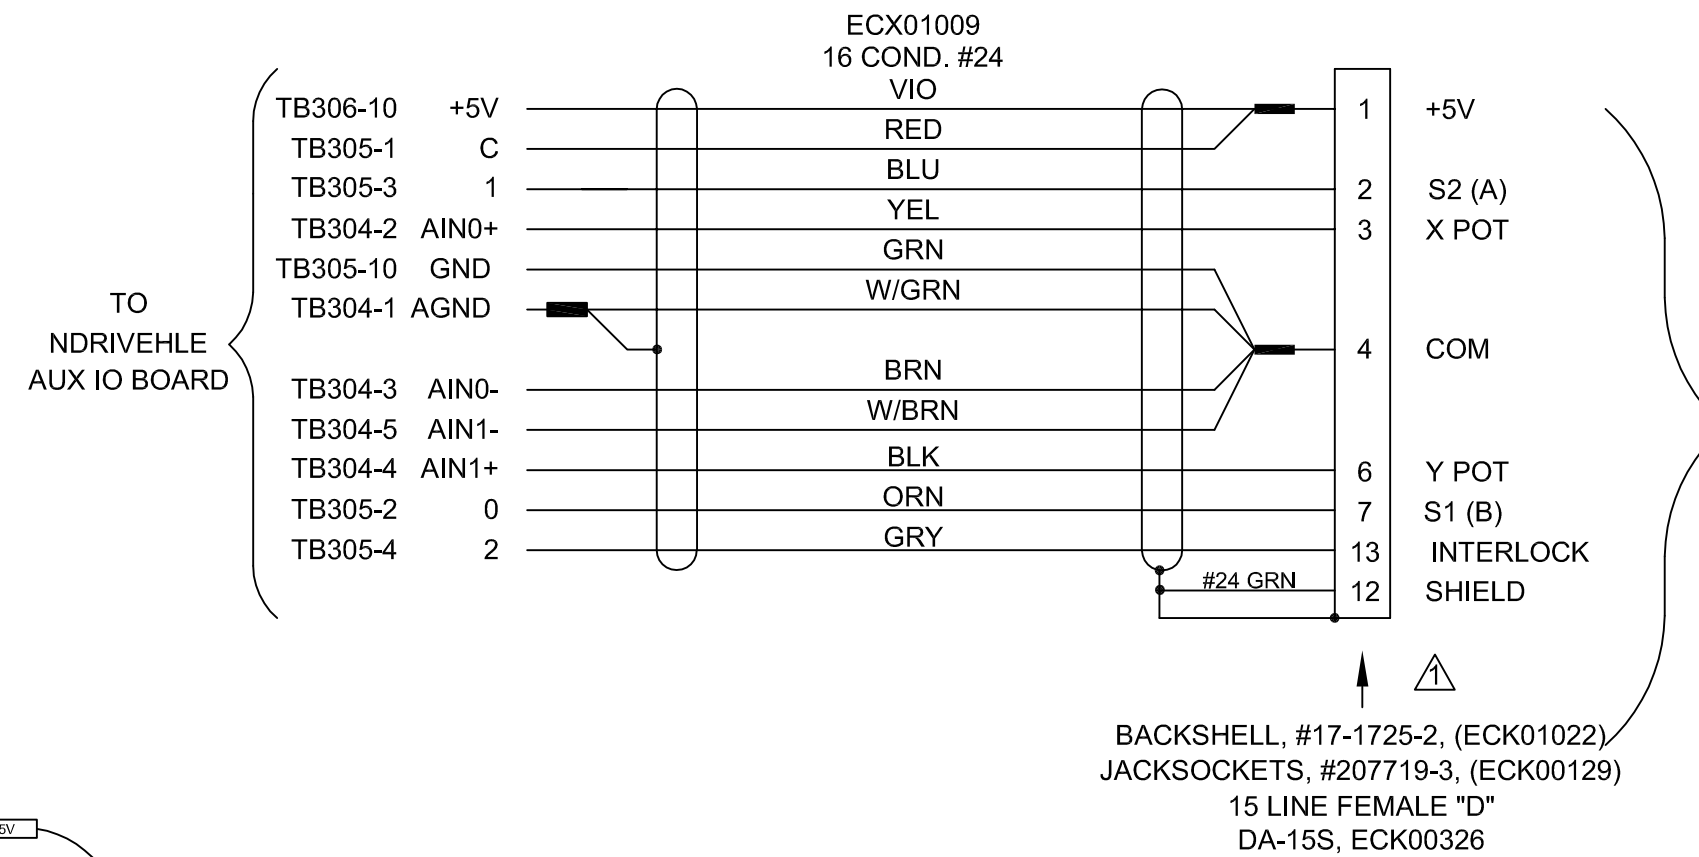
ECX01009
16 COND. #24

TO
NDRIVEHLE
AUX IO BOARD

TB306-10 +5V
TB305-1 C
TB305-3 1
TB304-2 AIN0+
TB305-10 GND
TB304-1 AGND
TB304-3 AIN0-
TB304-5 AIN1-
TB304-4 AIN1+
TB305-2 0
TB305-4 2

VIO
RED
BLU
YEL
GRN
W/GRN
BRN
W/BRN
BLK
ORN
GRY

#24 GRN

1 +5V
2 S2 (A)
3 X POT
4 COM
6 Y POT
7 S1 (B)
13 INTERLOCK
12 SHIELD

1

BACKSHELL, #17-1725-2, (ECK01022)
JACKSOCKETS, #207719-3, (ECK00129)
15 LINE FEMALE "D"
DA-15S, ECK00326

5V